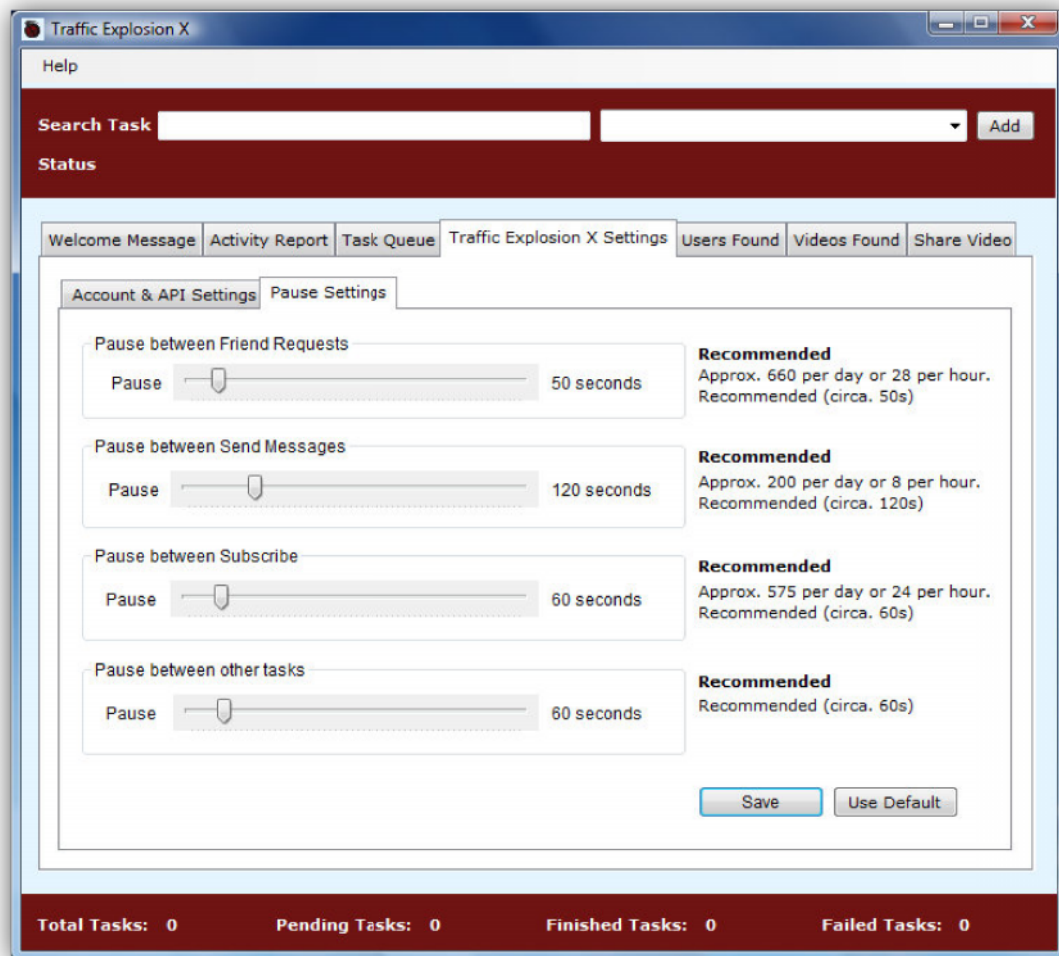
Traffic Explosion X

Help

Search Task

Add

Status

Welcome Message | Activity Report | Task Queue | Traffic Explosion X Settings | Users Found | Videos Found | Share Video

Account & API Settings | Pause Settings

Pause between Friend Requests

Pause

50 seconds

Recommended
Approx. 660 per day or 28 per hour.
Recommended (circa. 50s)

Pause between Send Messages

Pause

120 seconds

Recommended
Approx. 200 per day or 8 per hour.
Recommended (circa. 120s)

Pause between Subscribe

Pause

60 seconds

Recommended
Approx. 575 per day or 24 per hour.
Recommended (circa. 60s)

Pause between other tasks

Pause

60 seconds

Recommended
Recommended (circa. 60s)

Save

Use Default

Total Tasks: 0

Pending Tasks: 0

Finished Tasks: 0

Failed Tasks: 0